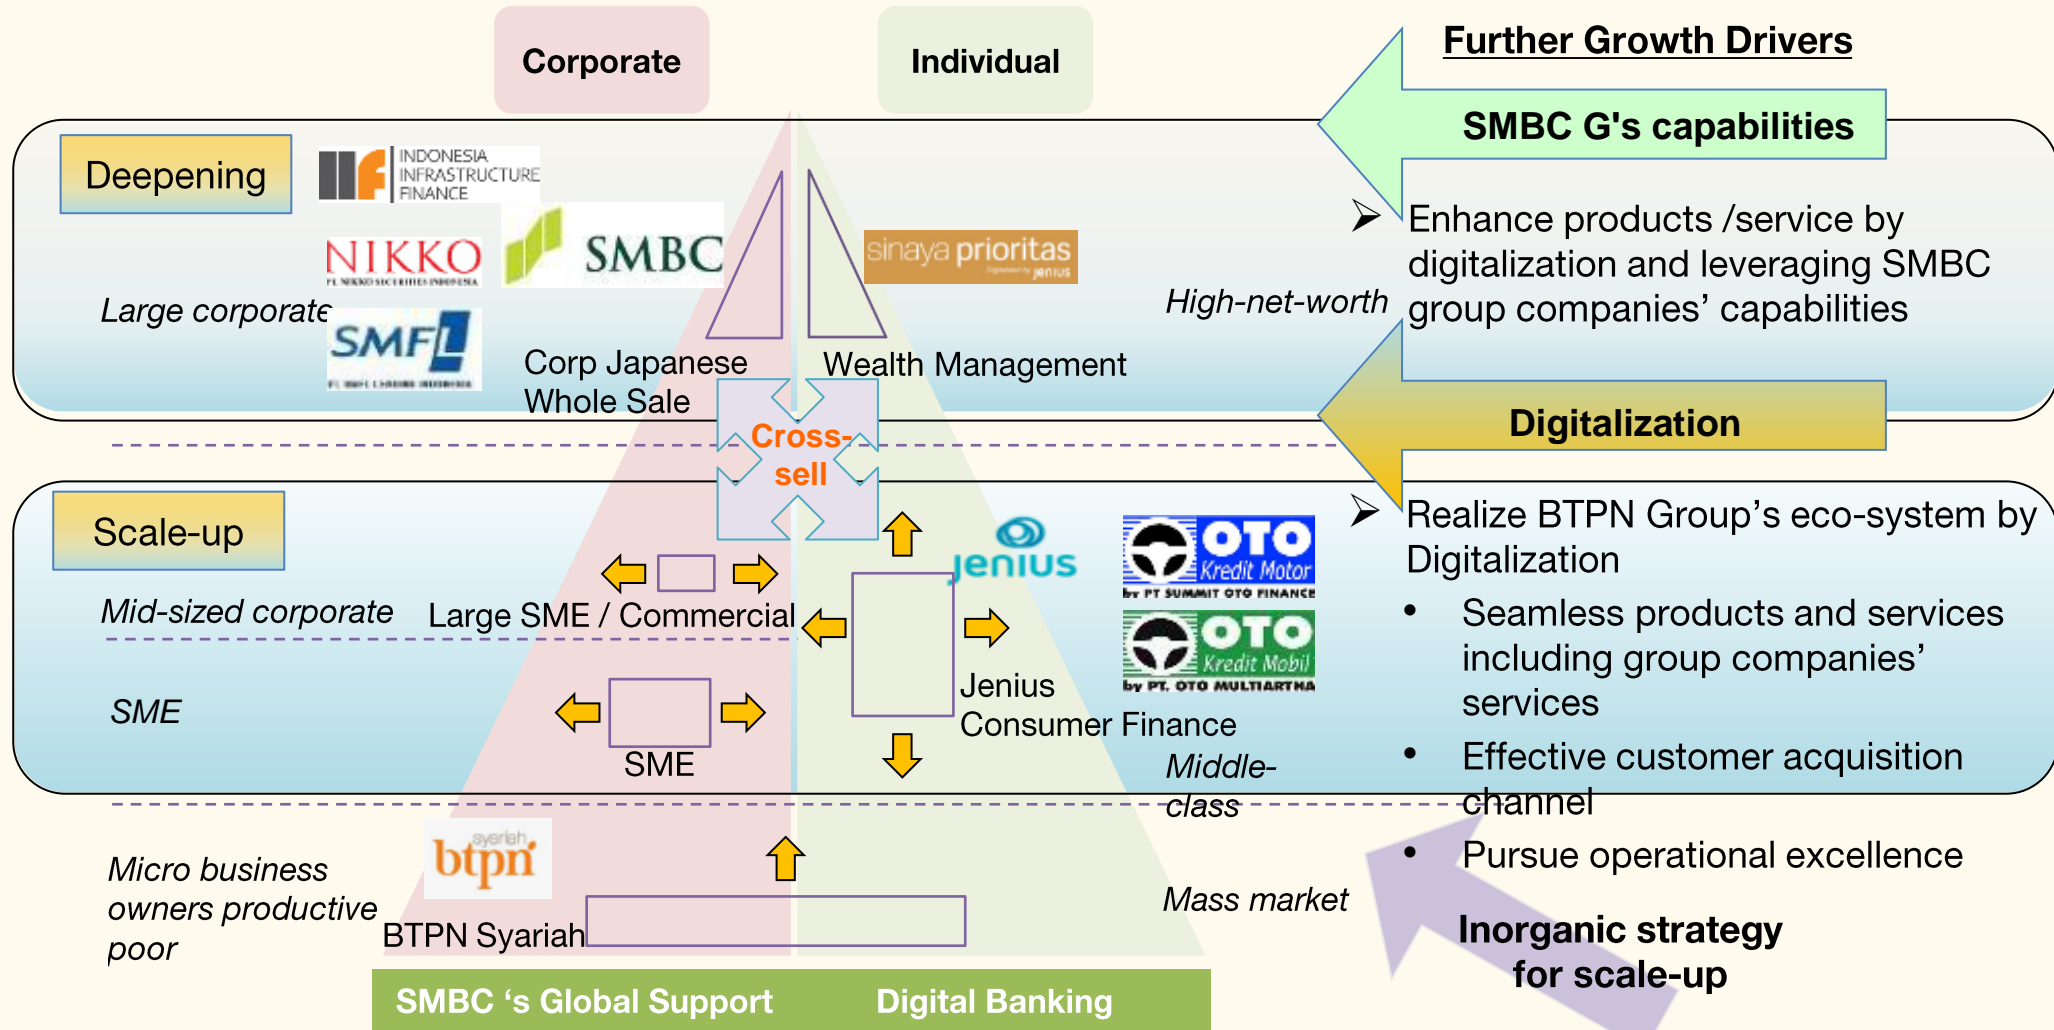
Corporate

Individual

Further Growth Drivers

SMBC G's capabilities

Deepening

INDONESIA INFRASTRUCTURE FINANCE

NIKKO

SMBC

sinaya prioritas

Large corporate

SMFL

High-net-worth

➢ Enhance products /service by digitalization and leveraging SMBC group companies' capabilities

Corp Japanese Whole Sale

Wealth Management

Cross-sell

Digitalization

Scale-up

jenius

OTO Kredit Motor by PT SUMMIT OTO FINANCE

OTO Kredit Mobil by PT. OTO MULTIARTHA

➢ Realize BTPN Group's eco-system by Digitalization

Mid-sized corporate

Large SME / Commercial

• Seamless products and services including group companies' services

SME

SME

Jenius Consumer Finance

• Effective customer acquisition channel

Middle-class

btpn syariah

Micro business owners productive poor

• Pursue operational excellence

Mass market

BTPN Syariah

Inorganic strategy for scale-up

SMBC 's Global Support

Digital Banking